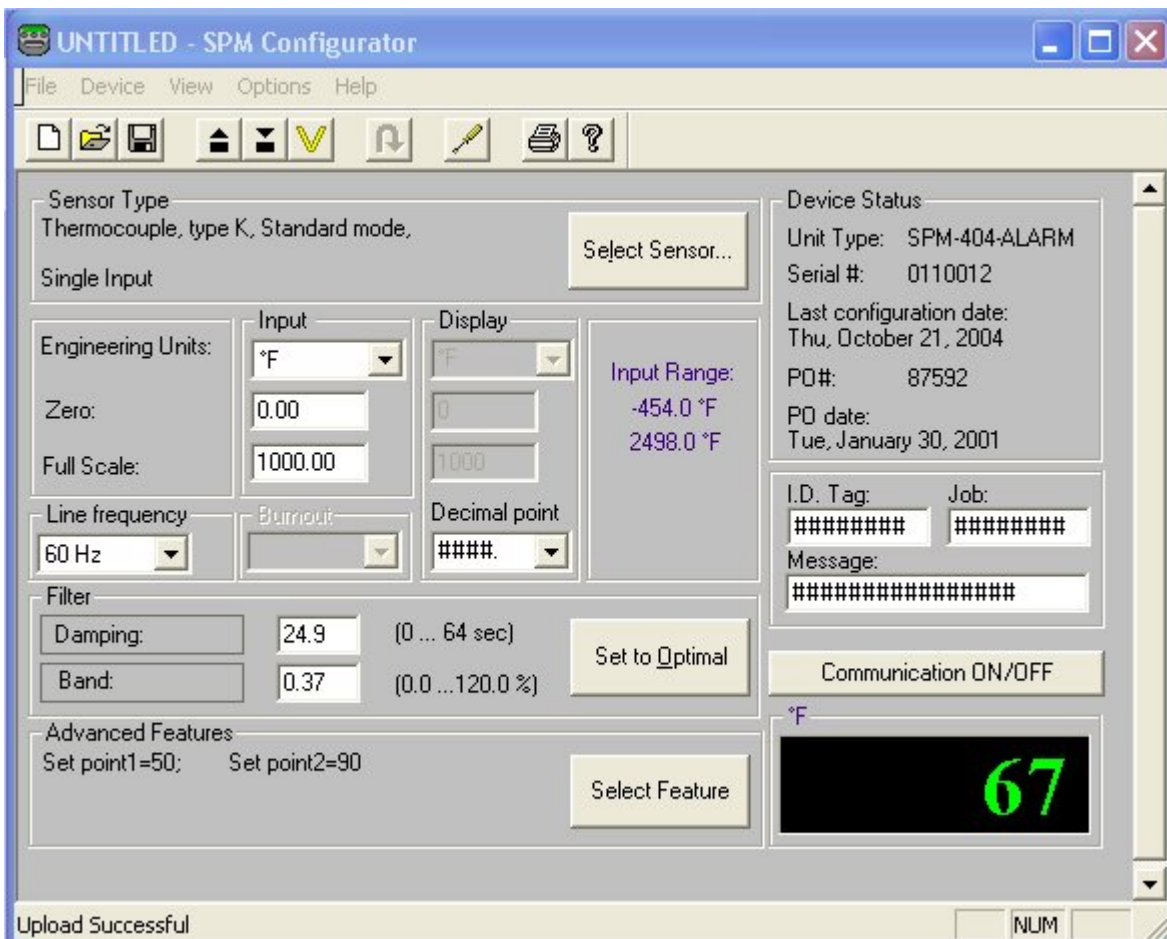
UNTITLED - SPM Configurator

File Device View Options Help

Sensor Type
Thermocouple, type K, Standard mode,
Single Input

Select Sensor...

Device Status
Unit Type: SPM-404-ALARM
Serial #: 0110012
Last configuration date:
Thu, October 21, 2004
PO#: 87592
PO date:
Tue, January 30, 2001

Input
Display
Engineering Units: °F °F
Zero: 0.00 0
Full Scale: 1000.00 1000

Input Range:
-454.0 °F
2498.0 °F

Line frequency
60 Hz
Burnout
Decimal point
####.

I.D. Tag: ########
Job: ########
Message:
################

Filter
Damping: 24.9 (0 ... 64 sec)
Band: 0.37 (0.0 ...120.0 %)

Set to Optimal

Communication ON/OFF

Advanced Features
Set point1=50; Set point2=90

Select Feature

°F
67

Upload Successful
NUM